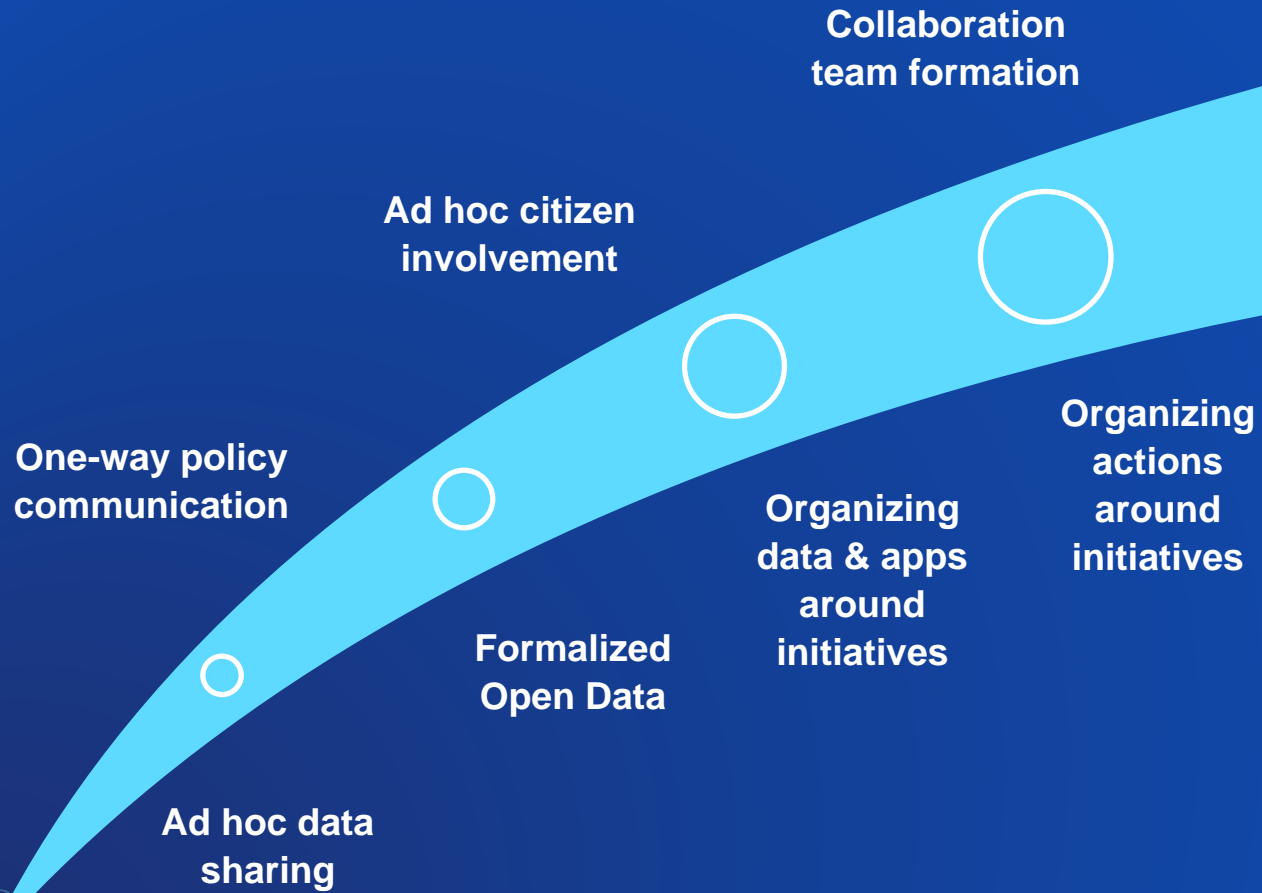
Collaboration team formation

Ad hoc citizen involvement

One-way policy communication

Organizing actions around initiatives

Organizing data & apps around initiatives

Formalized Open Data

Ad hoc data sharing